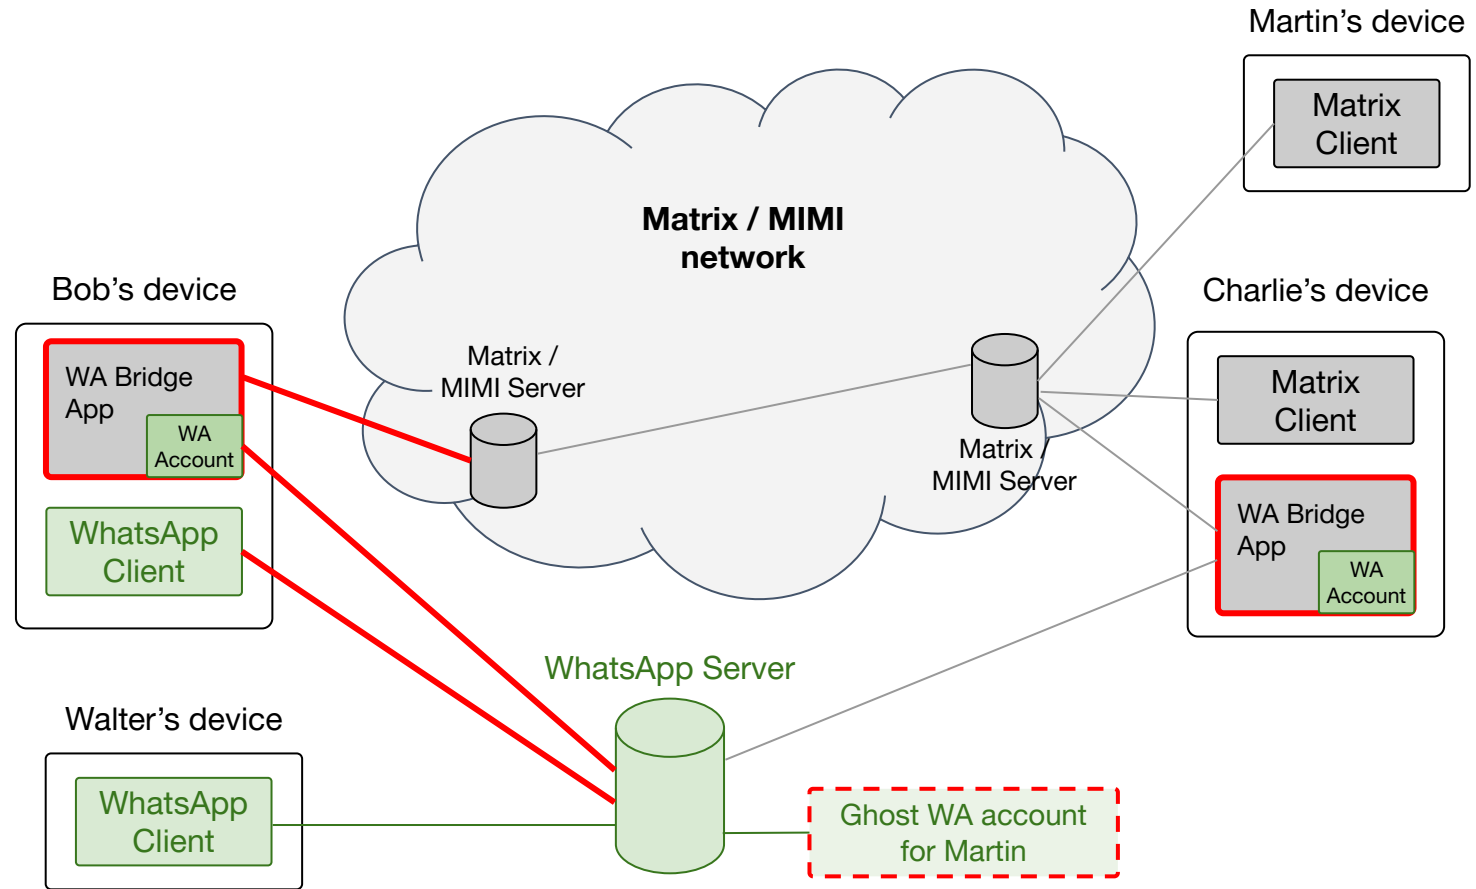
Martin's device

Matrix Client

Matrix / MIMI network

Bob's device

WA Bridge App

WA Account

WhatsApp Client

Matrix / MIMI Server

Matrix / MIMI Server

Charlie's device

Matrix Client

WA Bridge App

WA Account

WhatsApp Server

Walter's device

WhatsApp Client

Ghost WA account for Martin